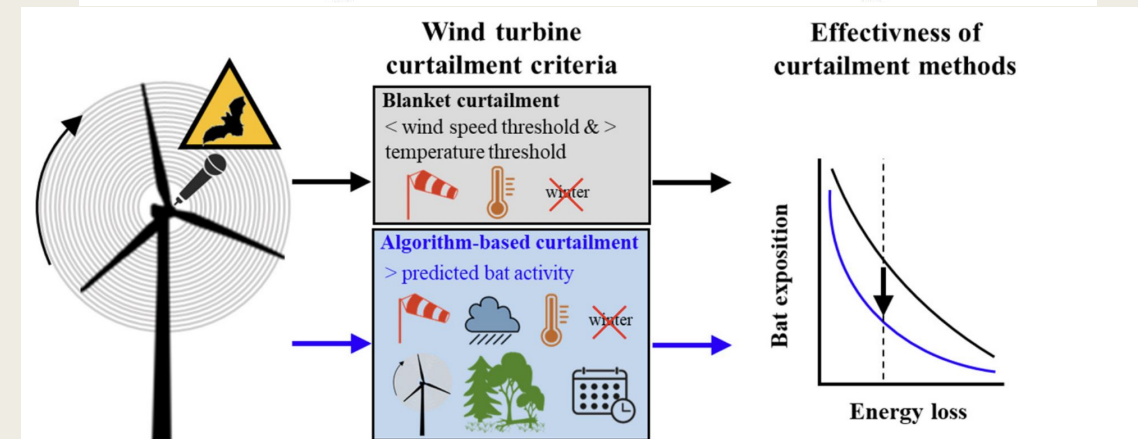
Wind turbine curtailment criteria

Effectivness of curtailment methods

Blanket curtailment

< wind speed threshold & > temperature threshold

winter

Algorithm-based curtailment

> predicted bat activity

winter

Bat exposition

Energy loss